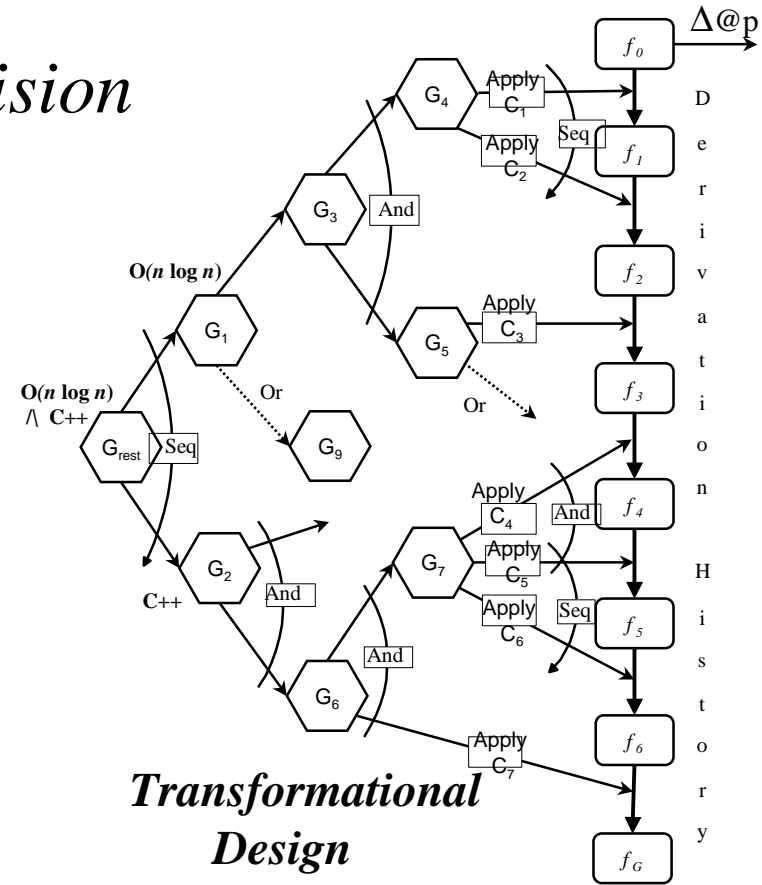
ision

$\Delta$@p

$f_0$

D e r i v a t i o n

H i s t o r y

$f_1$

$f_2$

$f_3$

$f_4$

$f_5$

$f_6$

$f_G$

$G_4$

Apply $C_1$

Apply $C_2$

Seq

$G_3$

And

O($n$ log $n$)

$G_1$

$G_5$

Apply $C_3$

O($n$ log $n$) /\ C++

Or

Or

$G_{rest}$

Seq

$G_9$

Apply $C_4$

And

$G_2$

$G_7$

Apply $C_5$

C++

And

Apply $C_6$

Seq

And

$G_6$

Apply $C_7$

Transformational Design